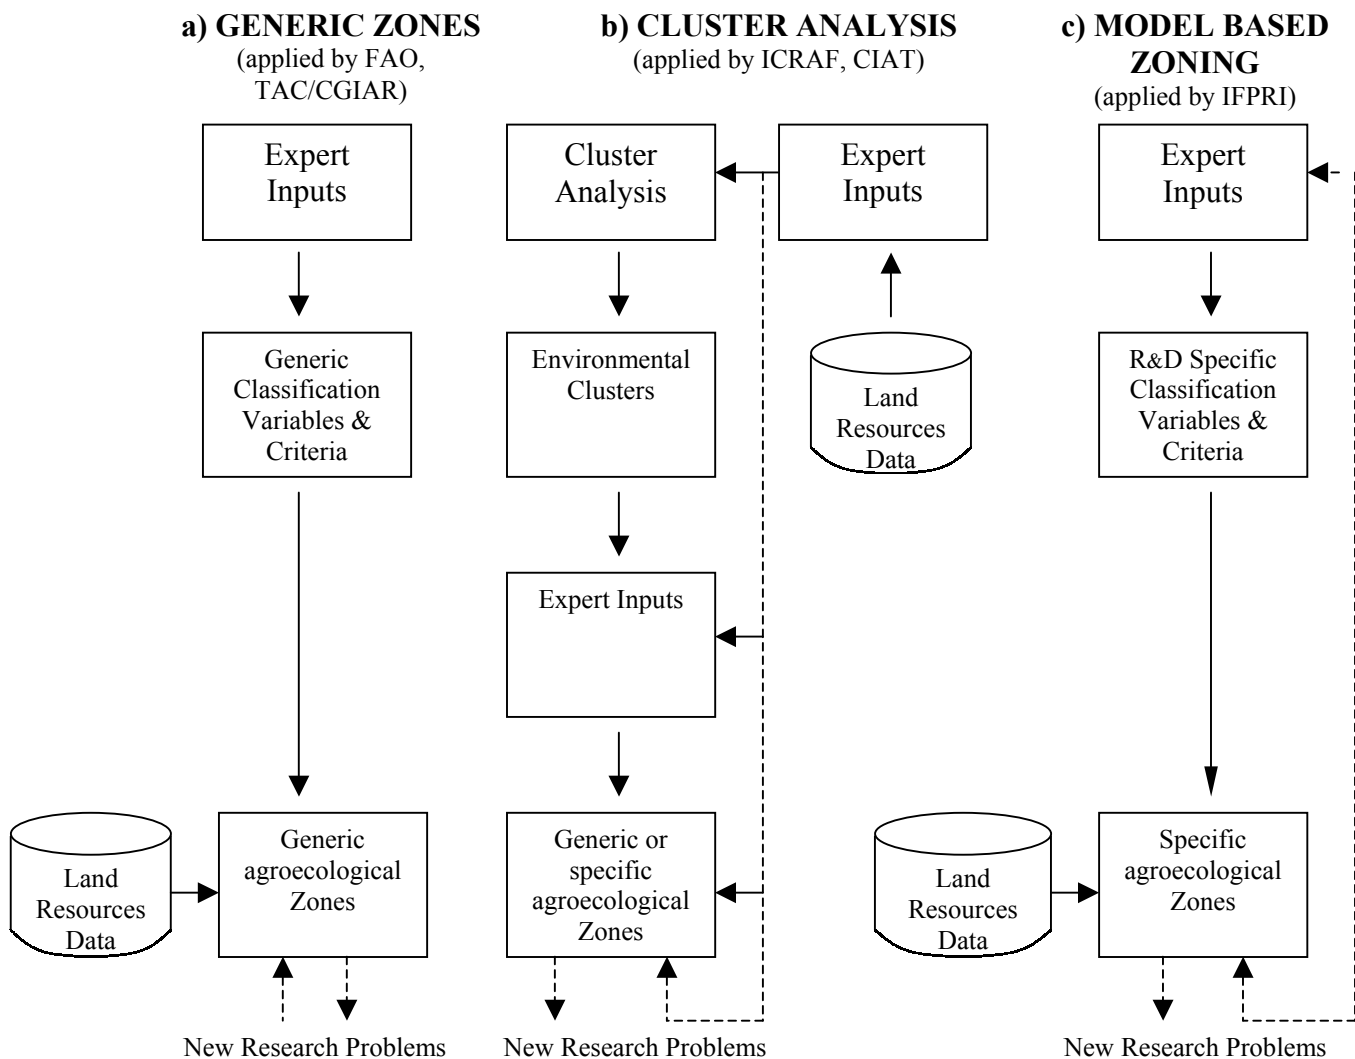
a) GENERIC ZONES
(applied by FAO, TAC/CGIAR)

Expert Inputs

Generic Classification Variables & Criteria

Land Resources Data

Generic agroecological Zones

New Research Problems

b) CLUSTER ANALYSIS
(applied by ICRAF, CIAT)

Cluster Analysis

Expert Inputs

Land Resources Data

Environmental Clusters

Expert Inputs

Generic or specific agroecological Zones

New Research Problems

c) MODEL BASED ZONING
(applied by IFPRI)

Expert Inputs

R&D Specific Classification Variables & Criteria

Land Resources Data

Specific agroecological Zones

New Research Problems